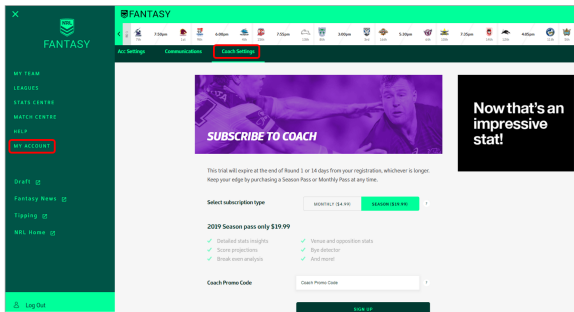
NRL FANTASY

MY TEAM
LEAGUES
STATS CENTRE
MATCH CENTRE
HELP
MY ACCOUNT

Drafts
Fantasy News
Tipping
NRL Home

Log Out

FANTASY

7:50pm 6:00pm 7:55pm 3:00pm 5:30pm 7:35pm 4:05pm

Acc Settings Communications Coach Settings

SUBSCRIBE TO COACH

This trial will expire at the end of Round 1 or 14 days from your registration, whichever is longer. Keep your edge by purchasing a Season Pass or Monthly Pass at any time.

Select subscription type

MONTHLY ($4.99) SEASON ($19.99)

2019 Season pass only $19.99

Detailed stats insights
Score projections
Break even analysis
Venue and opposition stats
Bye detector
And more!

Coach Promo Code Coach Promo Code

SIGN UP

Now that's an impressive stat!